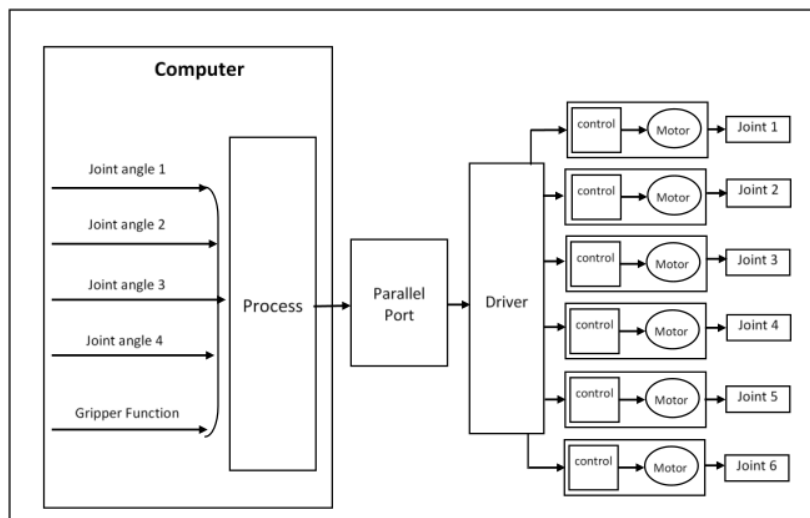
Computer

Joint angle 1

Joint angle 2

Joint angle 3

Joint angle 4

Gripper Function

Process

Parallel Port

Driver

control

Motor

Joint 1

control

Motor

Joint 2

control

Motor

Joint 3

control

Motor

Joint 4

control

Motor

Joint 5

control

Motor

Joint 6